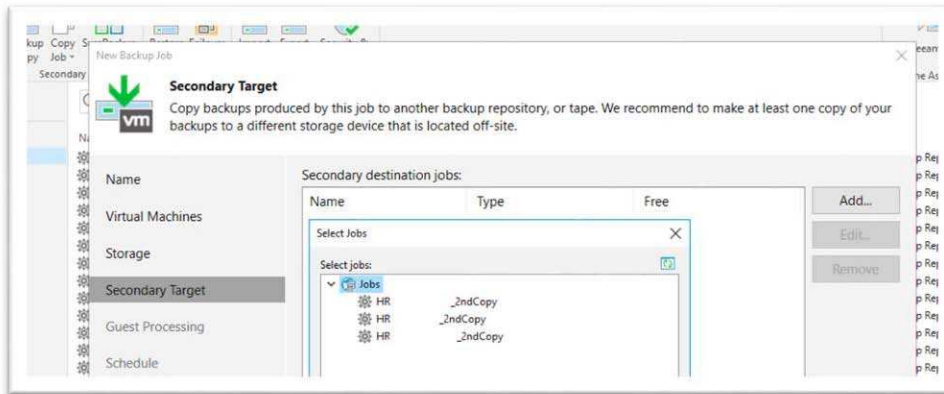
kup Copy
py Job
Secondary

New Backup Job

Secondary Target
Copy backups produced by this job to another backup repository, or tape. We recommend to make at least one copy of your backups to a different storage device that is located off-site.

Name
Virtual Machines
Storage
Secondary Target
Guest Processing
Schedule

Secondary destination jobs:

| Name | Type | Free |
|---|---|---|

Add...
Edit...
Remove

Select Jobs

Select jobs:
Jobs
HR _2ndCopy
HR _2ndCopy
HR _2ndCopy

p Rep
p Rep
p Rep
p Rep
p Rep
p Rep
p Rep
p Rep
p Rep
p Rep
p Rep
p Rep
p Rep
p Rep